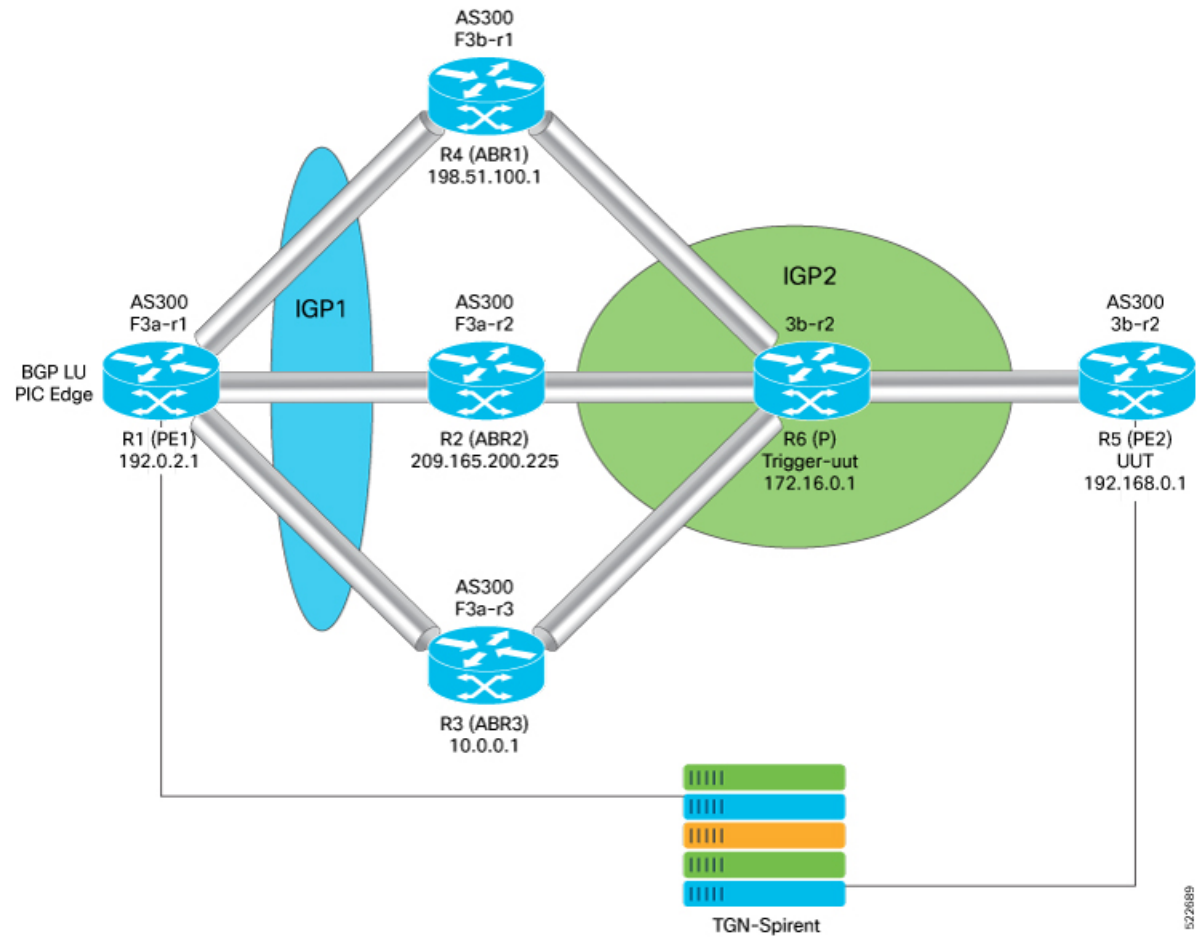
AS300
F3b-r1

R4 (ABR1)
198.51.100.1

IGP2

AS300
F3a-r1

BGP LU
PIC Edge

R1 (PE1)
192.0.2.1

IGP1

AS300
F3a-r2

R2 (ABR2)
209.165.200.225

3b-r2

R6 (P)
Trigger-uut
172.16.0.1

AS300
3b-r2

R5 (PE2)
UUT
192.168.0.1

AS300
F3a-r3

R3 (ABR3)
10.0.0.1

TGN-Spirent

522689